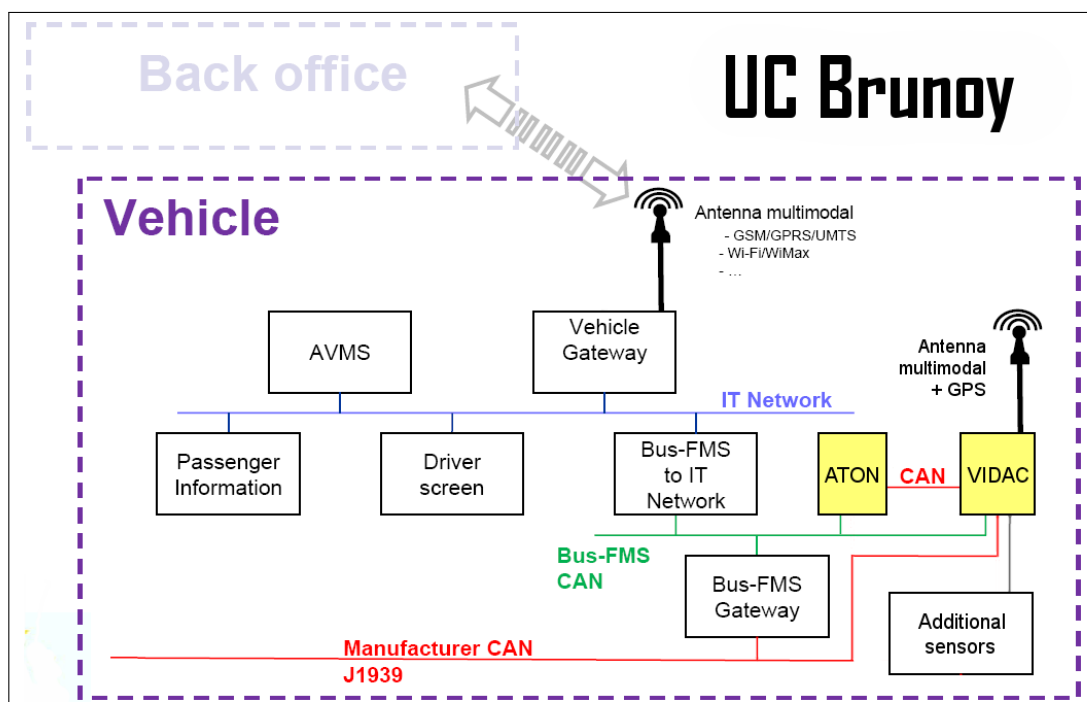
Back office

UC Brunoy

Vehicle

Antenna multimodal
- GSM/GPRS/UMTS
- Wi-Fi/WiMax
- ...

AVMS

Vehicle Gateway

Antenna multimodal + GPS

IT Network

Passenger Information

Driver screen

Bus-FMS to IT Network

ATON

CAN

VIDAC

Bus-FMS CAN

Bus-FMS Gateway

Additional sensors

Manufacturer CAN J1939